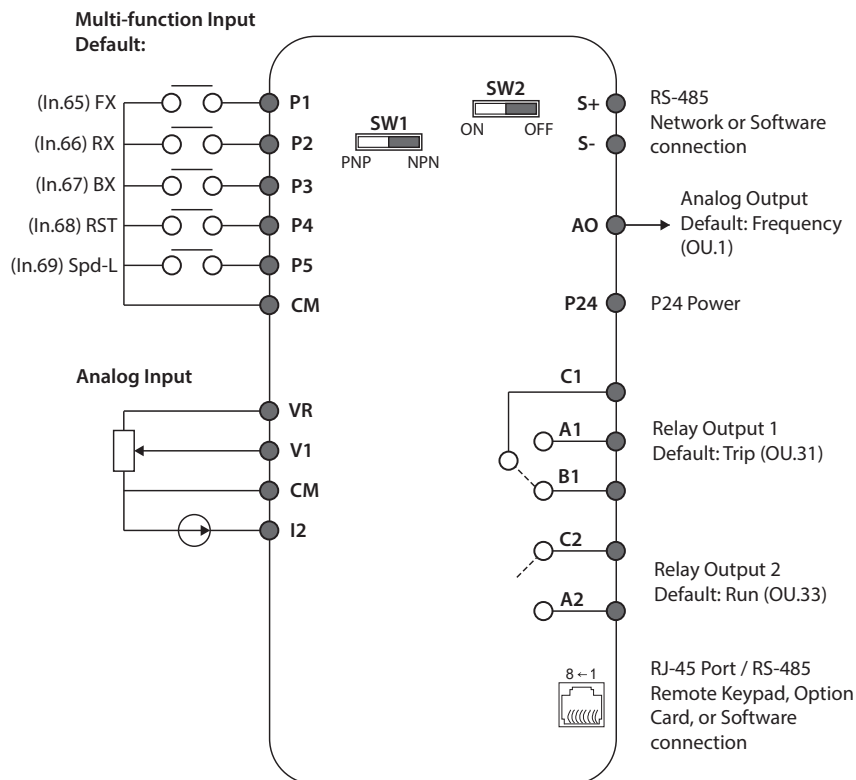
Multi-function Input
Default:

(In.65) FX
(In.66) RX
(In.67) BX
(In.68) RST
(In.69) Spd-L

P1
P2
P3
P4
P5
CM

SW1
PNP NPN

SW2
ON OFF

S+
S-
RS-485
Network or Software connection

AO
Analog Output
Default: Frequency (OU.1)

P24
P24 Power

Analog Input

VR
V1
CM
I2

C1
A1
B1
Relay Output 1
Default: Trip (OU.31)

C2
A2
Relay Output 2
Default: Run (OU.33)

8 ← 1
RJ-45 Port / RS-485
Remote Keypad, Option Card, or Software connection